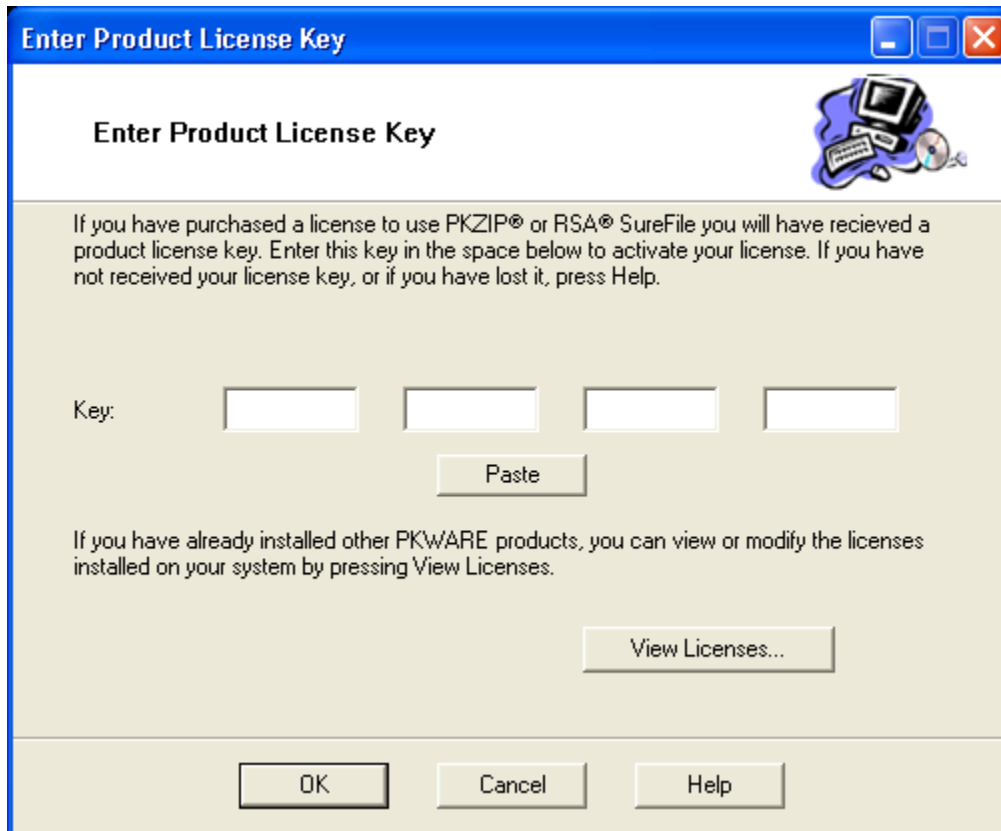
Enter Product License Key

Enter Product License Key

If you have purchased a license to use PKZIP® or RSA® SureFile you will have recieved a product license key. Enter this key in the space below to activate your license. If you have not received your license key, or if you have lost it, press Help.

Key:

Paste

If you have already installed other PKWARE products, you can view or modify the licenses installed on your system by pressing View Licenses.

View Licenses...

OK

Cancel

Help